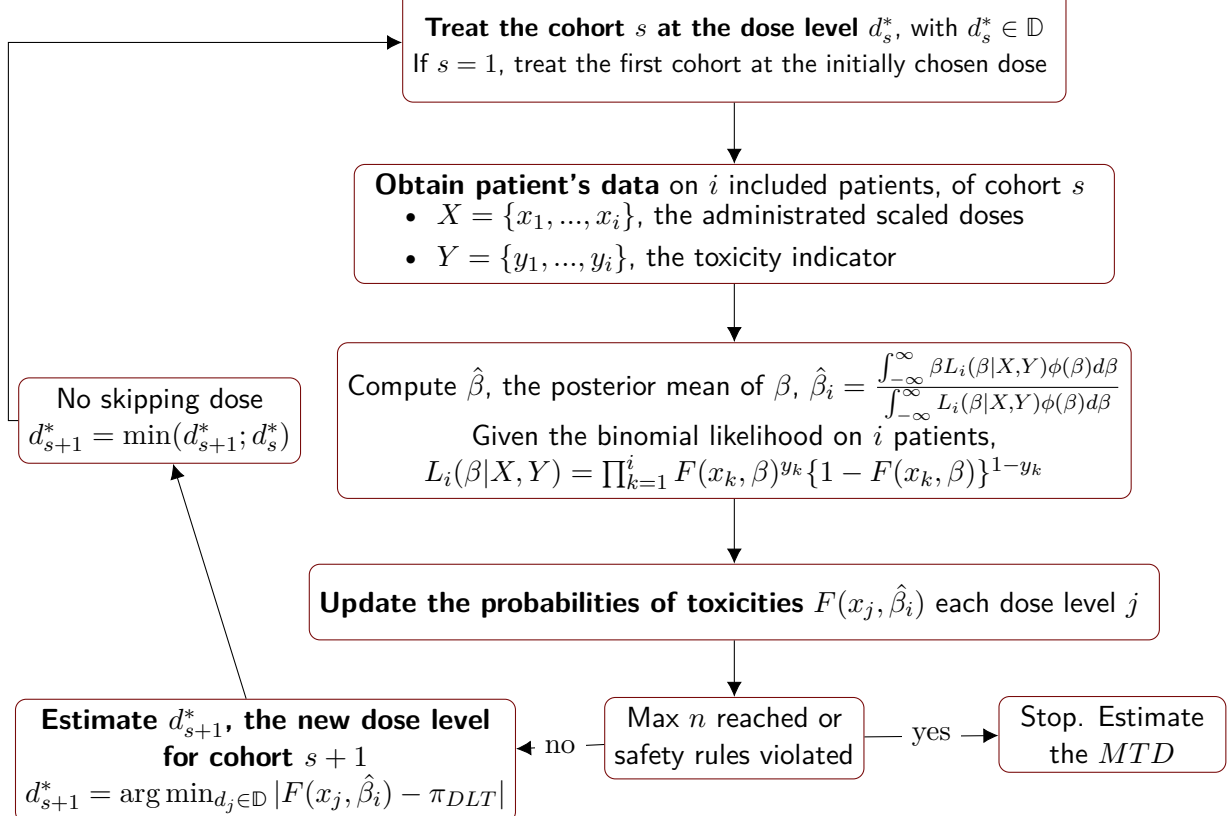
**Treat the cohort $s$ at the dose level $d_s^*$**, with $d_s^* \in \mathbb{D}$
If $s=1$, treat the first cohort at the initially chosen dose

**Obtain patient's data** on $i$ included patients, of cohort $s$
- $X=\{x_1,...,x_i\}$, the administrated scaled doses
- $Y=\{y_1,...,y_i\}$, the toxicity indicator

Compute $\hat{\beta}$, the posterior mean of $\beta$, $\hat{\beta}_i = \frac{\int_{-\infty}^{\infty} \beta L_i(\beta|X,Y)\phi(\beta)d\beta}{\int_{-\infty}^{\infty} L_i(\beta|X,Y)\phi(\beta)d\beta}$
Given the binomial likelihood on $i$ patients,
$L_i(\beta|X,Y) = \prod_{k=1}^{i} F(x_k,\beta)^{y_k}\{1-F(x_k,\beta)\}^{1-y_k}$

**Update the probabilities of toxicities** $F(x_j,\hat{\beta}_i)$ each dose level $j$

Max $n$ reached or safety rules violated

yes

Stop. Estimate the $MTD$

no

**Estimate $d_{s+1}^*$, the new dose level for cohort $s+1$**
$d_{s+1}^* = \arg\min_{d_j\in\mathbb{D}} |F(x_j,\hat{\beta}_i) - \pi_{DLT}|$

No skipping dose
$d_{s+1}^* = \min(d_{s+1}^*; d_s^*)$